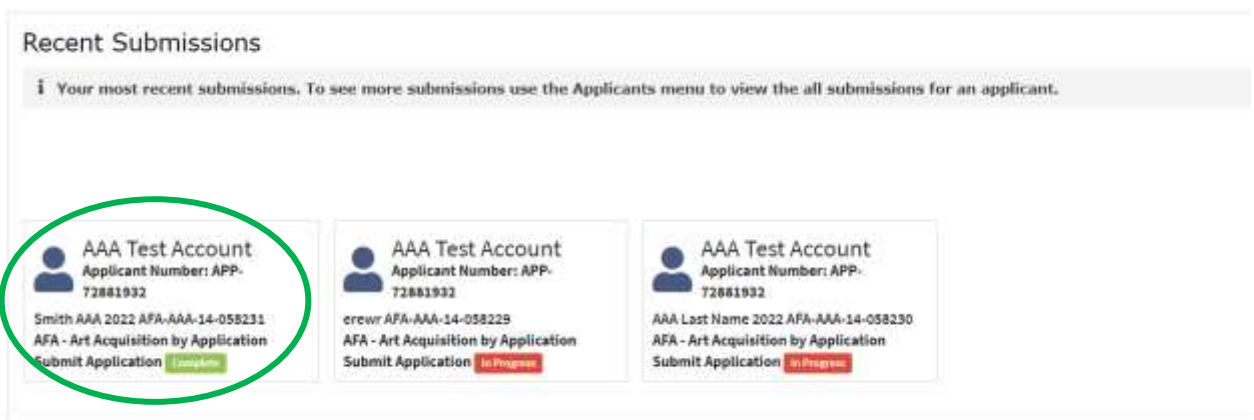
Recent Submissions

Your most recent submissions. To see more submissions use the Applicants menu to view the all submissions for an applicant.

AAA Test Account
Applicant Number: APP-72881932
Smith AAA 2022 AFA-AAA-14-058231
AFA - Art Acquisition by Application
Submit Application Complete

AAA Test Account
Applicant Number: APP-72881932
erewr AFA-AAA-14-058229
AFA - Art Acquisition by Application
Submit Application In Progress

AAA Test Account
Applicant Number: APP-72881932
AAA Last Name 2022 AFA-AAA-14-058230
AFA - Art Acquisition by Application
Submit Application In Progress